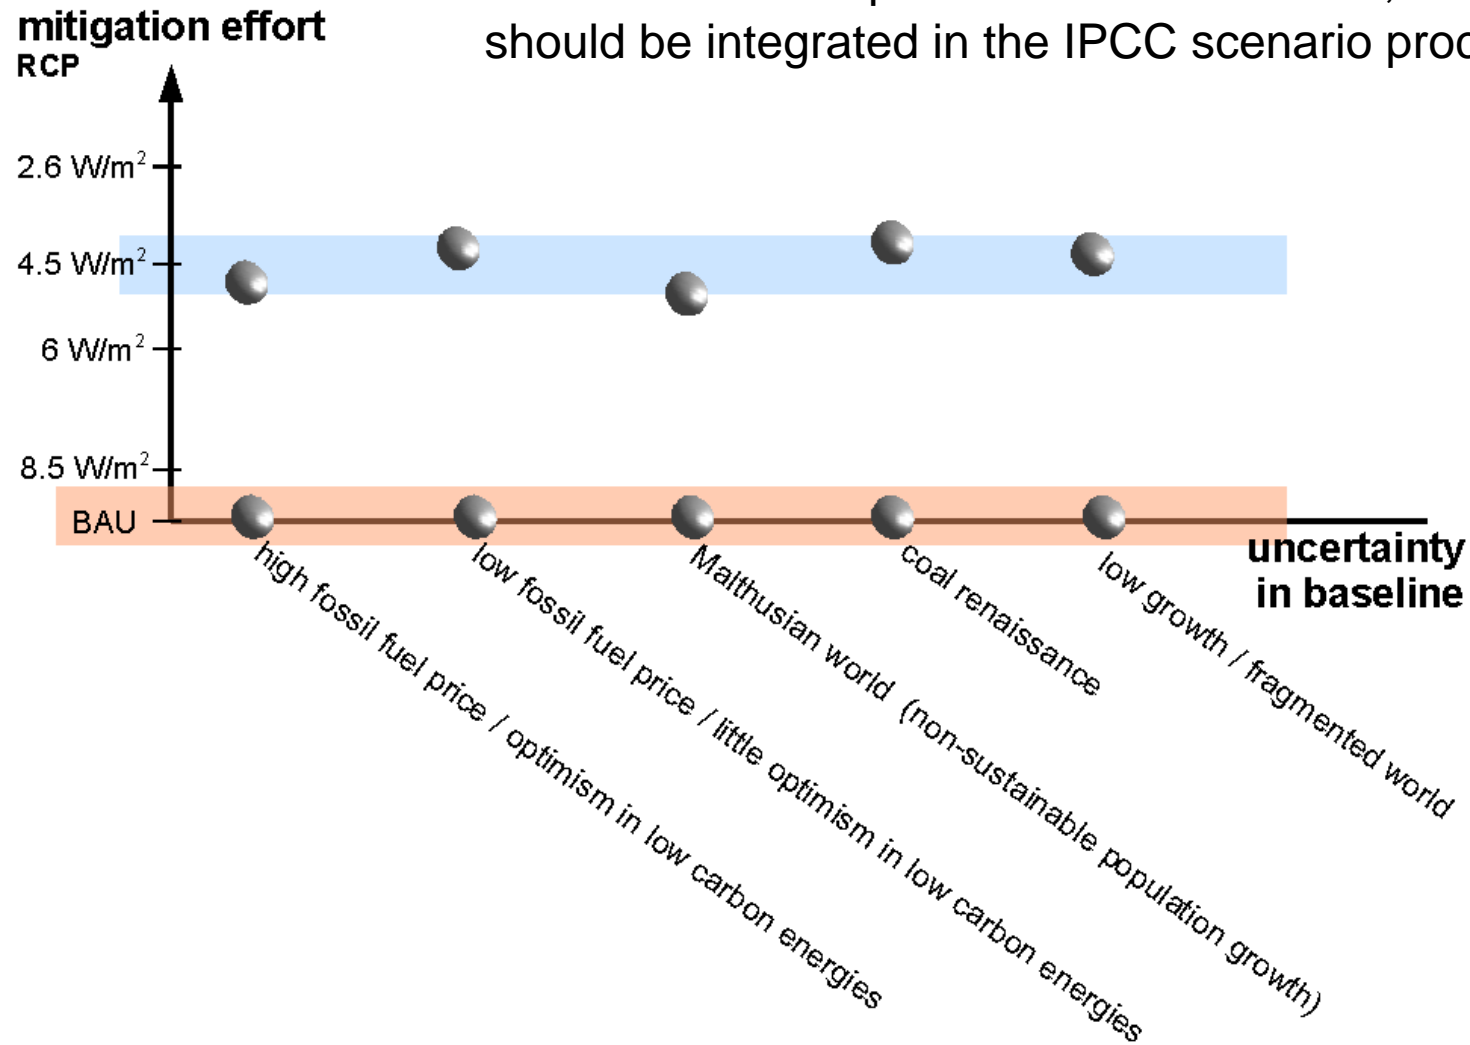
mitigation effort
RCP

should be integrated in the IPCC scenario proc

2.6 W/m$^2$
4.5 W/m$^2$
6 W/m$^2$
8.5 W/m$^2$
BAU

uncertainty in baseline

high fossil fuel price / optimism in low carbon energies
low fossil fuel price / little optimism in low carbon energies
Malthusian world (non-sustainable population growth)
coal renaissance
low growth / fragmented world